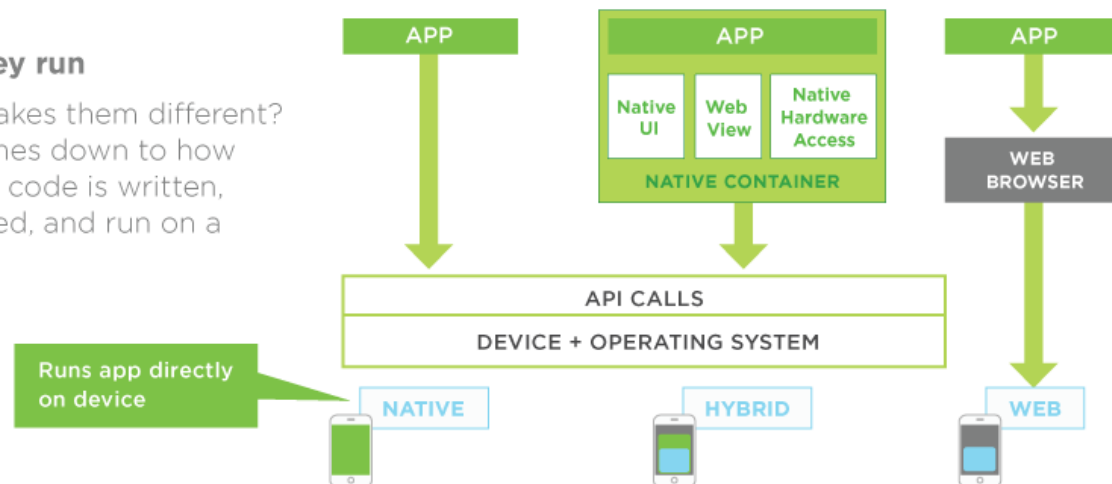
ey run

akes them different? nes down to how code is written, ed, and run on a

APP

APP

Native UI

Web View

Native Hardware Access

NATIVE CONTAINER

APP

WEB BROWSER

API CALLS

DEVICE + OPERATING SYSTEM

Runs app directly on device

NATIVE

HYBRID

WEB